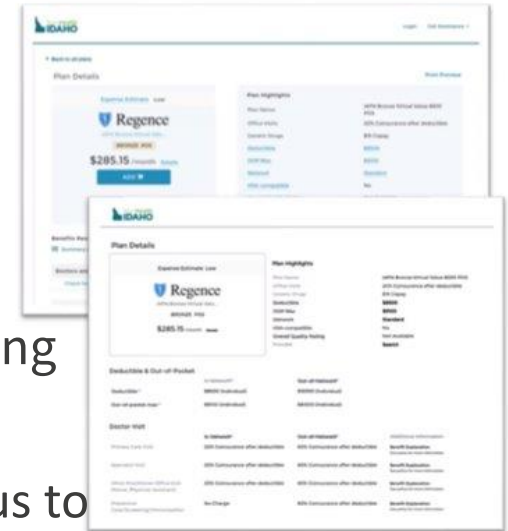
IDAHO

Login

Back to all plans

Plan Details

Expense Estimate: Low

Regence

BRONZE HSA

$285.15 /month

ADD

Plan Highlights

IDAHO

Plan Details

Expense Estimate: Low

Regence

BRONZE HSA

$285.15

Plan Highlights

Deductible & Out-of-Pocket

In-Network

Out-of-Network

Doctor Visit

ng

us to